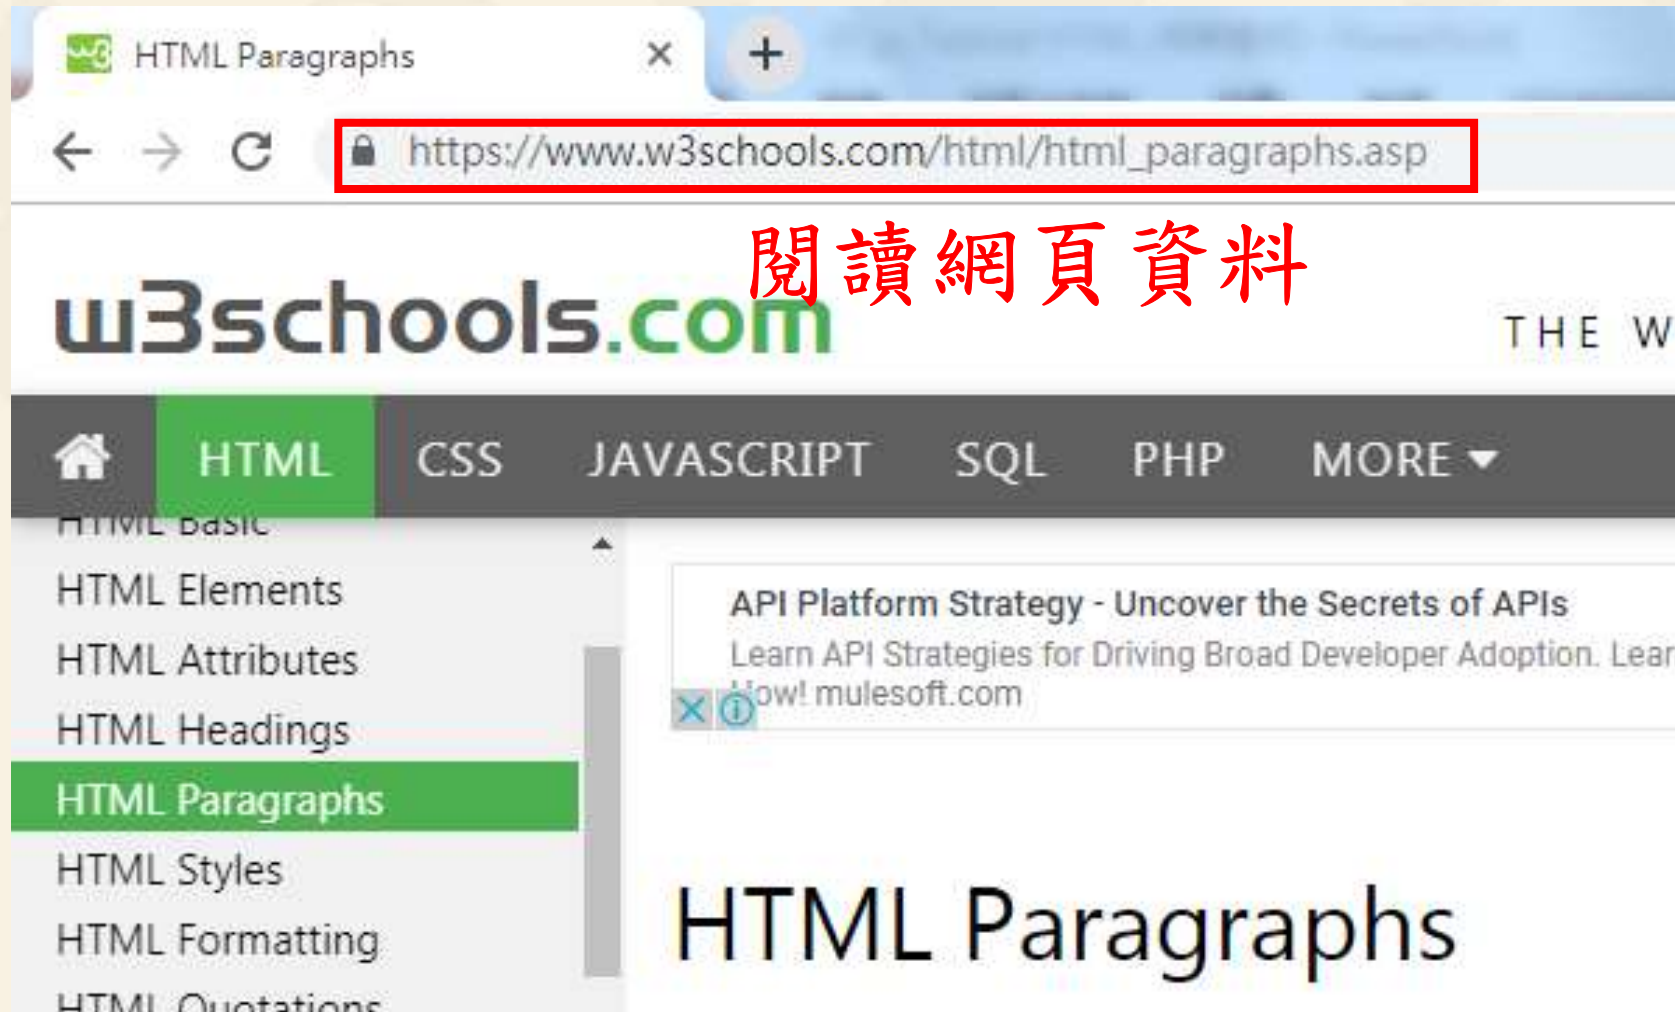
HTML Paragraphs ×

https://www.w3schools.com/html/html_paragraphs.asp

閱讀網頁資料

w3schools.com

THE W

HTML CSS JAVASCRIPT SQL PHP MORE

HTML Basic
HTML Elements
HTML Attributes
HTML Headings
HTML Paragraphs
HTML Styles
HTML Formatting
HTML Quotations

API Platform Strategy - Uncover the Secrets of APIs
Learn API Strategies for Driving Broad Developer Adoption. Lear
How! mulesoft.com

HTML Paragraphs